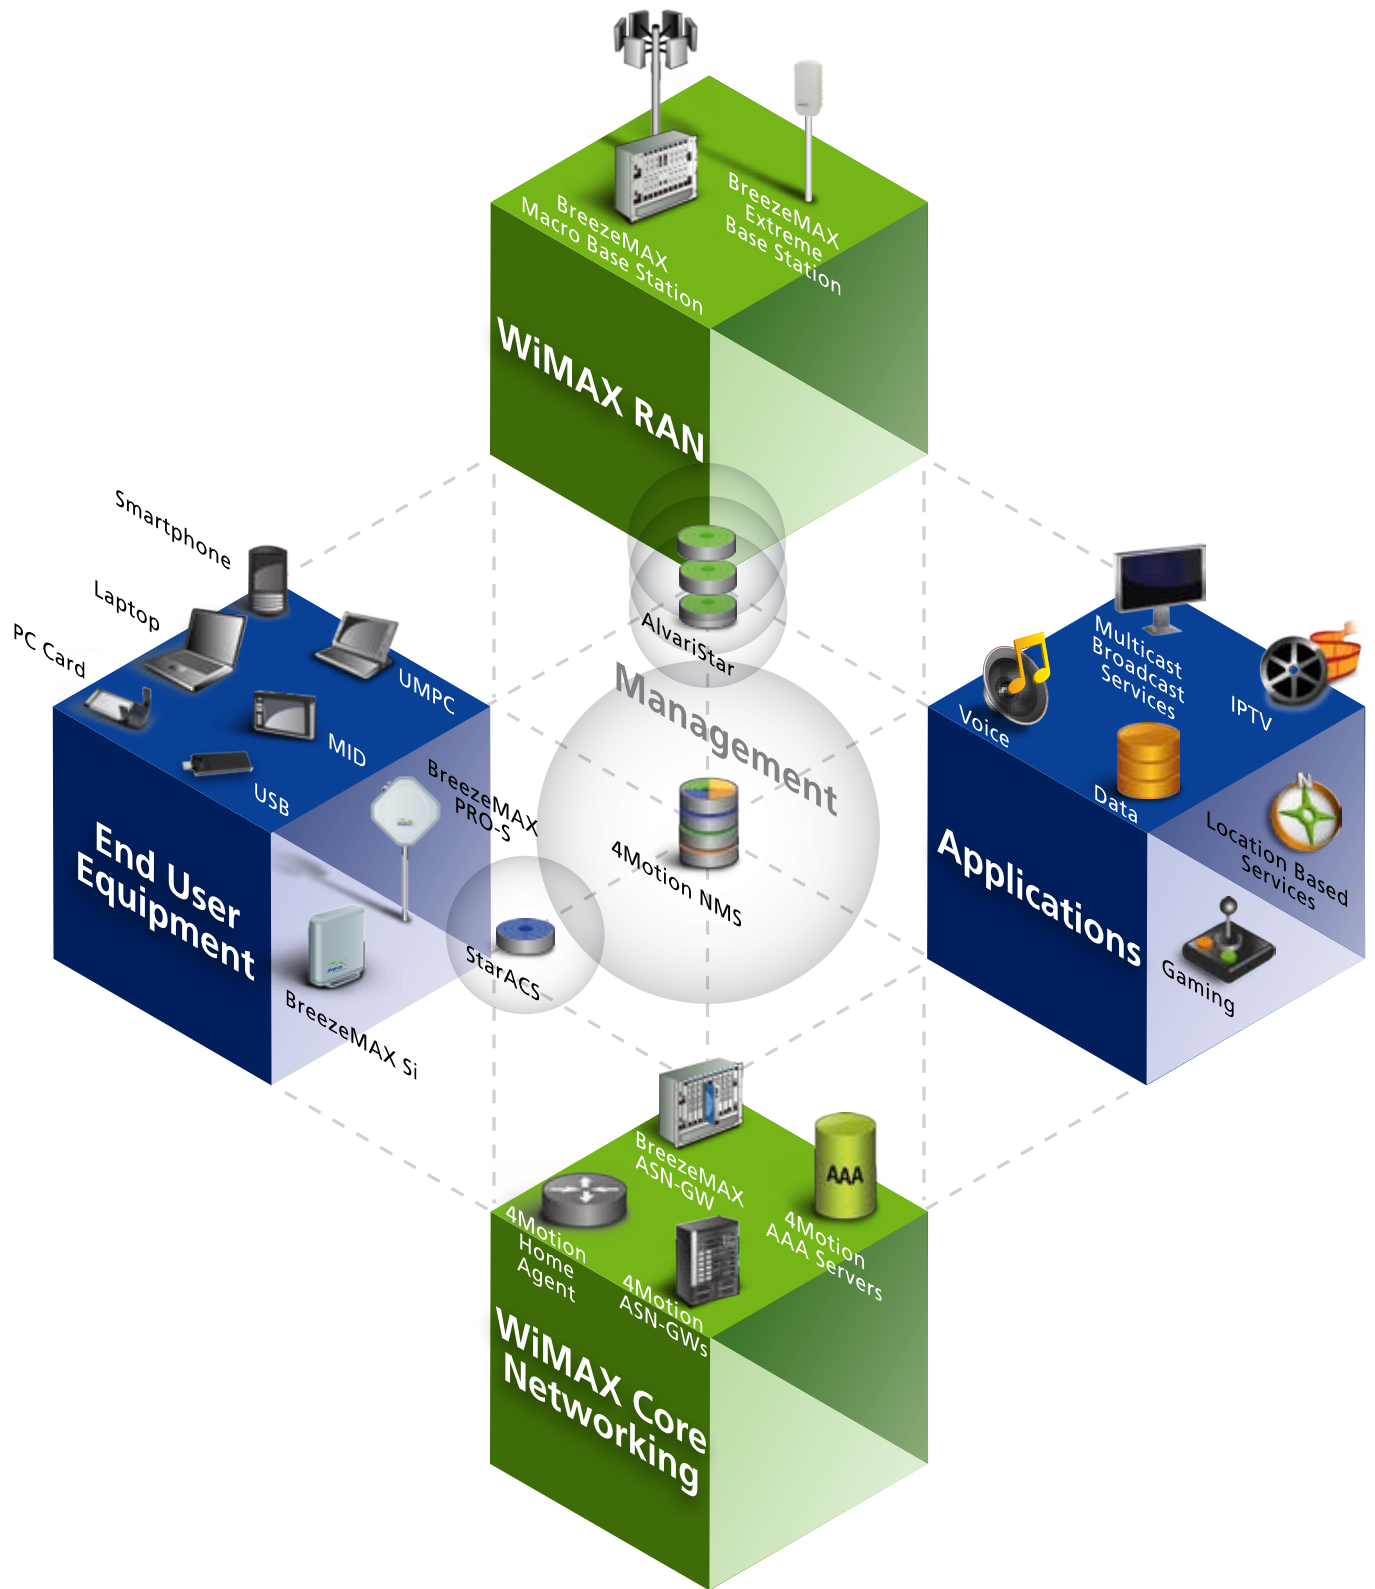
BreezeMAX Macro Base Station

BreezeMAX Extreme Base Station

WiMAX RAN

Smartphone

Laptop

PC Card

UMPC

MID

USB

End User Equipment

BreezeMAX PRO-S

BreezeMAX Si

AlvariStar

Management

4Motion NMS

StarACS

Multicast Broadcast Services

IPTV

Voice

Data

Location Based Services

Applications

Gaming

BreezeMAX ASN-GW

AAA

4Motion Home Agent

4Motion AAA Servers

4Motion ASN-GWs

WiMAX Core Networking